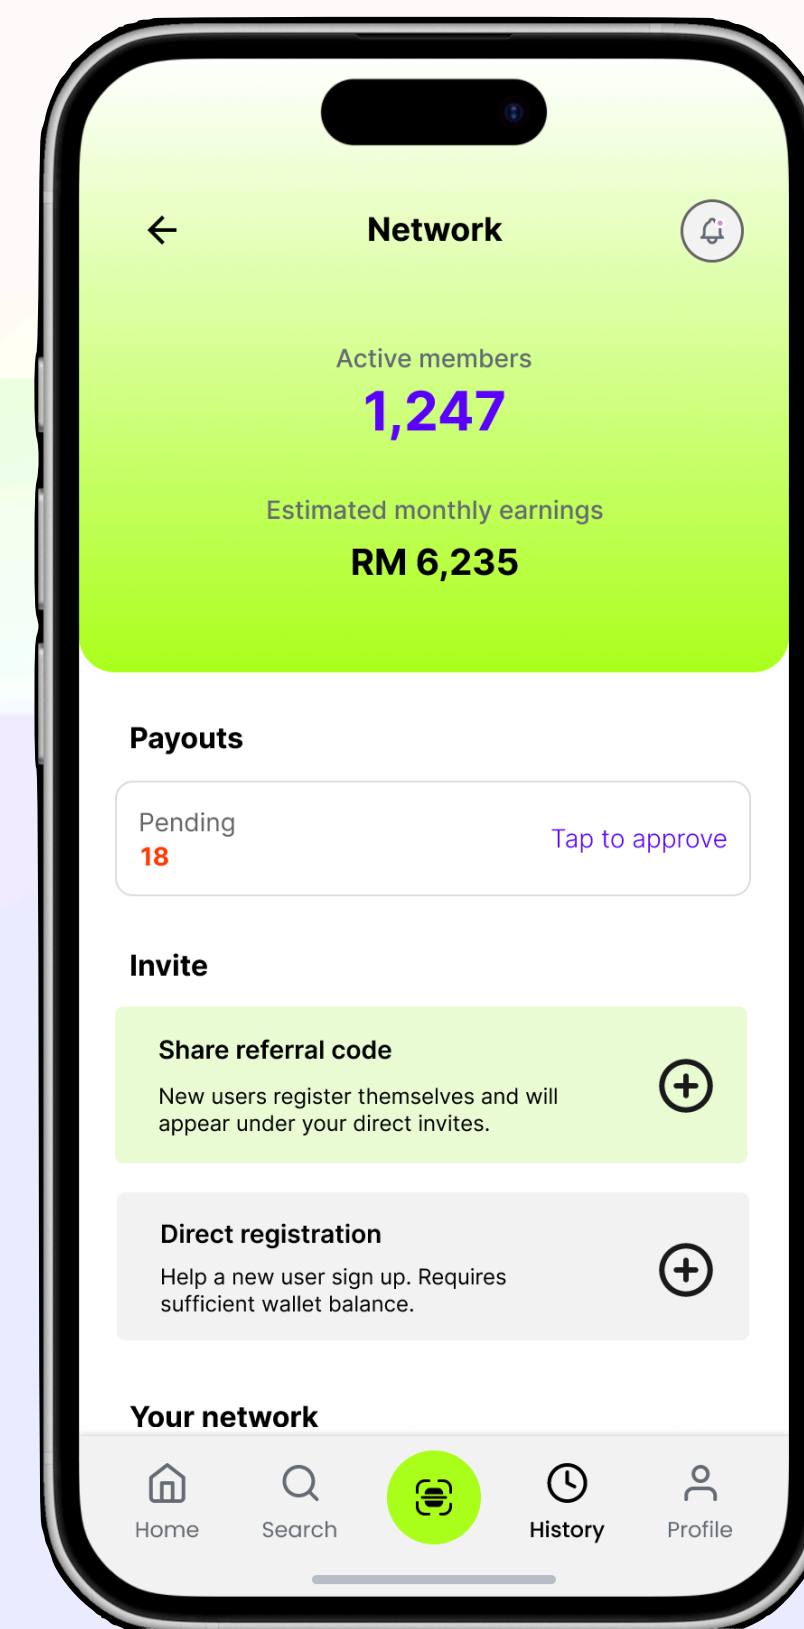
Network

Active members
1,247

Estimated monthly earnings
RM 6,235

Payouts

Pending
18
Tap to approve

Invite

Share referral code
New users register themselves and will appear under your direct invites.

Direct registration
Help a new user sign up. Requires sufficient wallet balance.

Your network

Home
Search
History
Profile